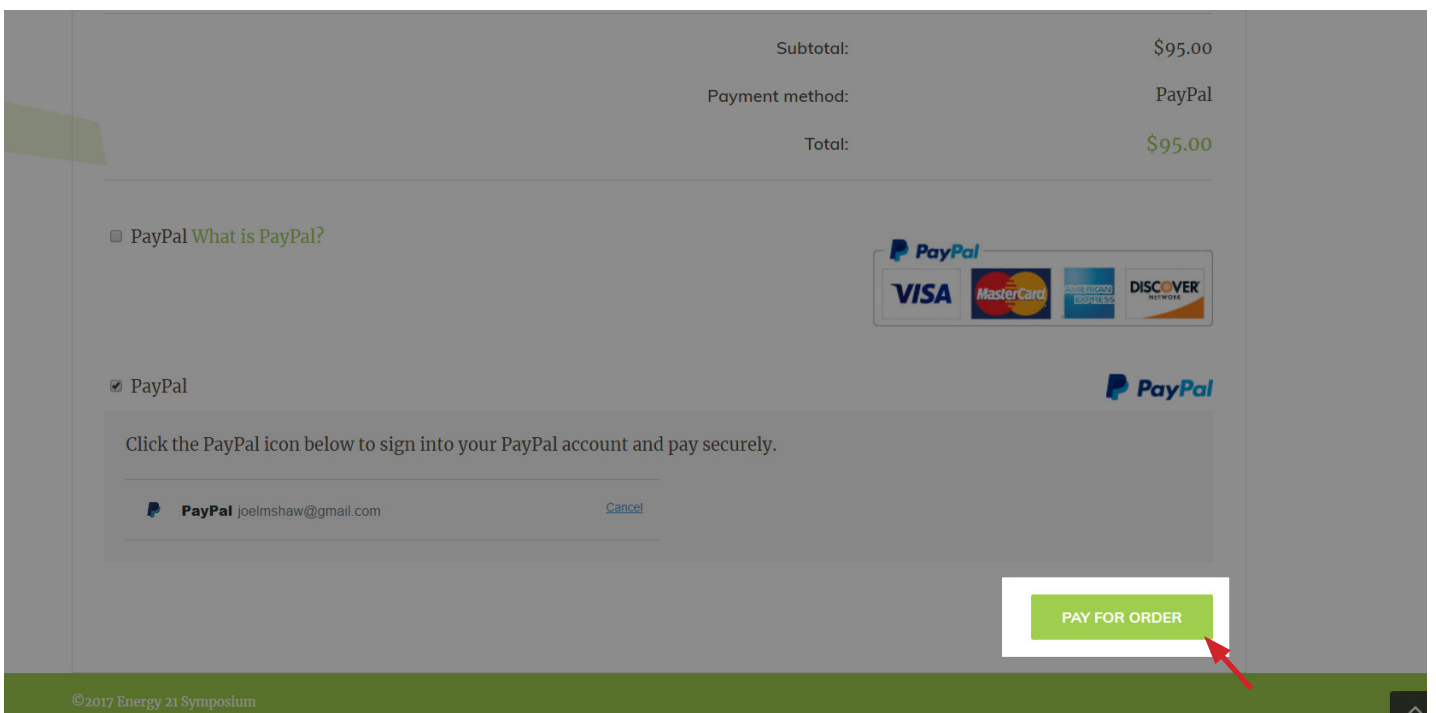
Subtotal: $95.00

Payment method: PayPal

Total: $95.00

PayPal What is PayPal?

PayPal

VISA MasterCard AMERICAN EXPRESS DISCOVER NETWORK

PayPal

PayPal

Click the PayPal icon below to sign into your PayPal account and pay securely.

PayPal joelmshaw@gmail.com Cancel

PAY FOR ORDER

©2017 Energy 21 Symposium